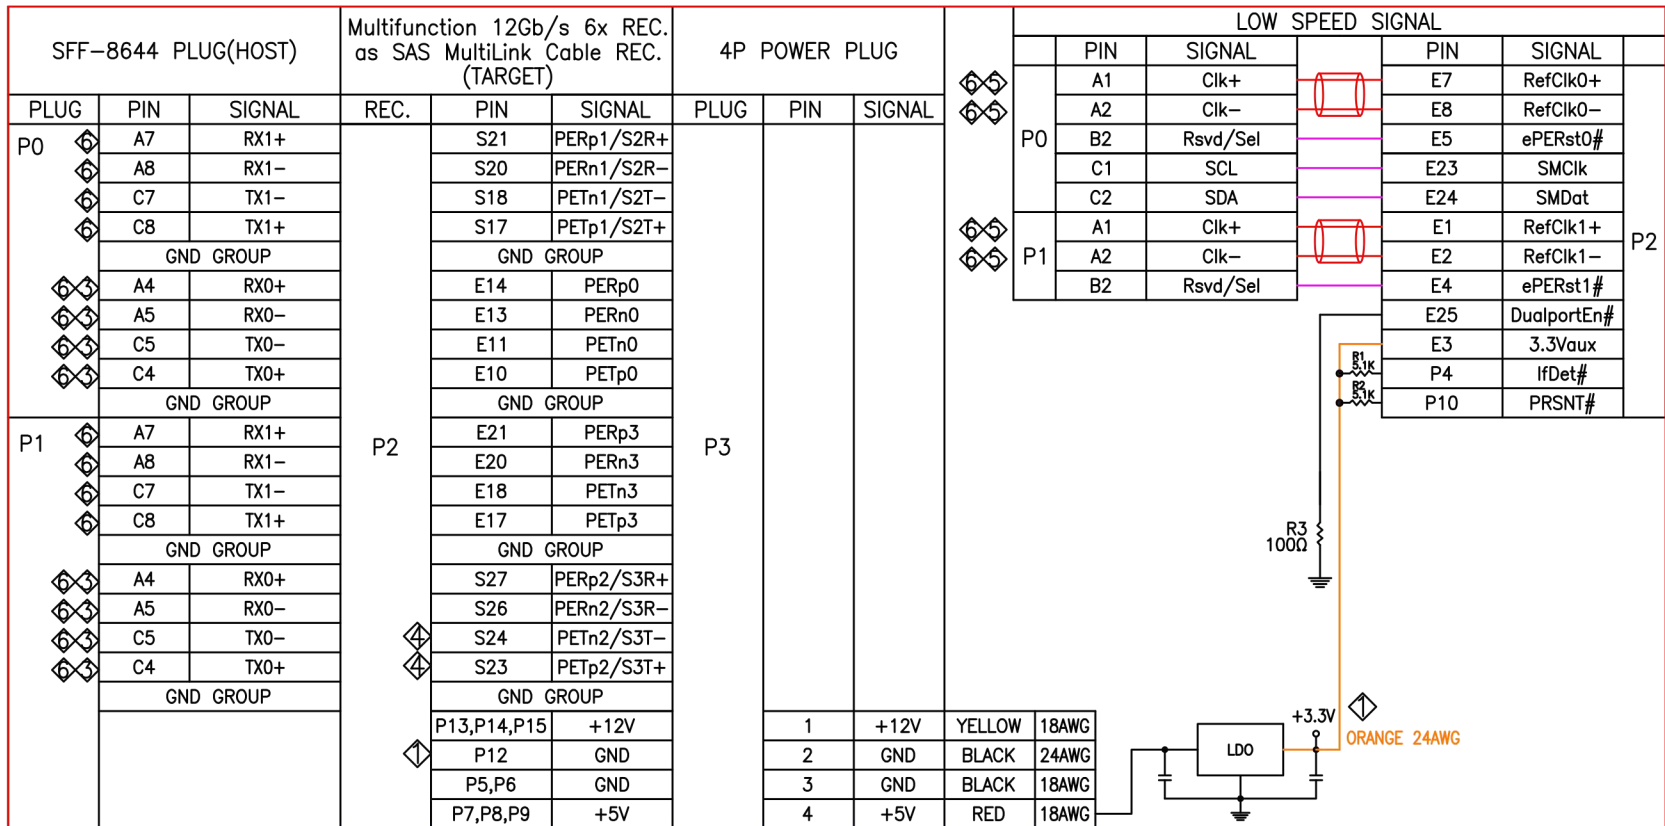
| SFF-8644 PLUG(HOST) | | | Multifunction 12Gb/s 6x REC. as SAS MultiLink Cable REC. (TARGET) | | | 4P POWER PLUG | | |
|---|---|---|---|---|---|---|---|---|
| PLUG | PIN | SIGNAL | REC. | PIN | SIGNAL | PLUG | PIN | SIGNAL |
| P0 6 | A7 | RX1+ | | S21 | PERp1/S2R+ | | | |
| 6 | A8 | RX1− | | S20 | PERn1/S2R− | | | |
| 6 | C7 | TX1− | | S18 | PETn1/S2T− | | | |
| 6 | C8 | TX1+ | | S17 | PETp1/S2T+ | | | |
| | GND GROUP | | | GND GROUP | | | | |
| 6 3 | A4 | RX0+ | | E14 | PERp0 | | | |
| 6 3 | A5 | RX0− | | E13 | PERn0 | | | |
| 6 3 | C5 | TX0− | | E11 | PETn0 | | | |
| 6 3 | C4 | TX0+ | | E10 | PETp0 | | | |
| | GND GROUP | | | GND GROUP | | | | |
| P1 6 | A7 | RX1+ | P2 | E21 | PERp3 | P3 | | |
| 6 | A8 | RX1− | | E20 | PERn3 | | | |
| 6 | C7 | TX1− | | E18 | PETn3 | | | |
| 6 | C8 | TX1+ | | E17 | PETp3 | | | |
| | GND GROUP | | | GND GROUP | | | | |
| 6 3 | A4 | RX0+ | | S27 | PERp2/S3R+ | | | |
| 6 3 | A5 | RX0− | | S26 | PERn2/S3R− | | | |
| 6 3 | C5 | TX0− | 4 | S24 | PETn2/S3T− | | | |
| 6 3 | C4 | TX0+ | 4 | S23 | PETp2/S3T+ | | | |
| | GND GROUP | | | GND GROUP | | | | |
| | | | | P13,P14,P15 | +12V | | 1 | +12V |
| | | | 1 | P12 | GND | | 2 | GND |
| | | | | P5,P6 | GND | | 3 | GND |
| | | | | P7,P8,P9 | +5V | | 4 | +5V |

YELLOW 18AWG
BLACK 24AWG
BLACK 18AWG
RED 18AWG

LOW SPEED SIGNAL

| | | PIN | SIGNAL | PIN | SIGNAL | |
|---|---|---|---|---|---|---|
| 6 5 | P0 | A1 | Clk+ | E7 | RefClk0+ | P2 |
| 6 5 | | A2 | Clk− | E8 | RefClk0− | |
| | | B2 | Rsvd/Sel | E5 | ePERst0# | |
| | | C1 | SCL | E23 | SMClk | |
| | | C2 | SDA | E24 | SMDat | |
| 6 5 | P1 | A1 | Clk+ | E1 | RefClk1+ | |
| 6 5 | | A2 | Clk− | E2 | RefClk1− | |
| | | B2 | Rsvd/Sel | E4 | ePERst1# | |
| | | | | E25 | DualportEn# | |
| | | | | E3 | 3.3Vaux | |
| | | | | P4 | IfDet# | |
| | | | | P10 | PRSNT# | |

R1 5.1K
R2 5.1K
R3 100Ω
+3.3V
1
ORANGE 24AWG
LDO